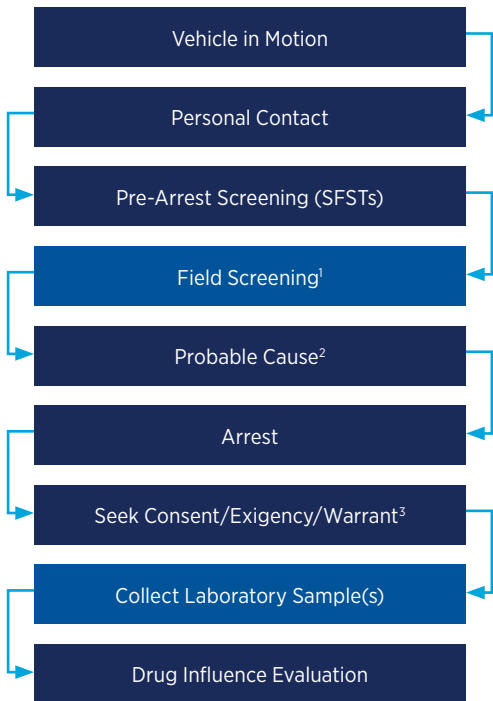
Vehicle in Motion

Personal Contact

Pre-Arrest Screening (SFSTs)

Field Screening$^1$

Probable Cause$^2$

Arrest

Seek Consent/Exigency/Warrant$^3$

Collect Laboratory Sample(s)

Drug Influence Evaluation